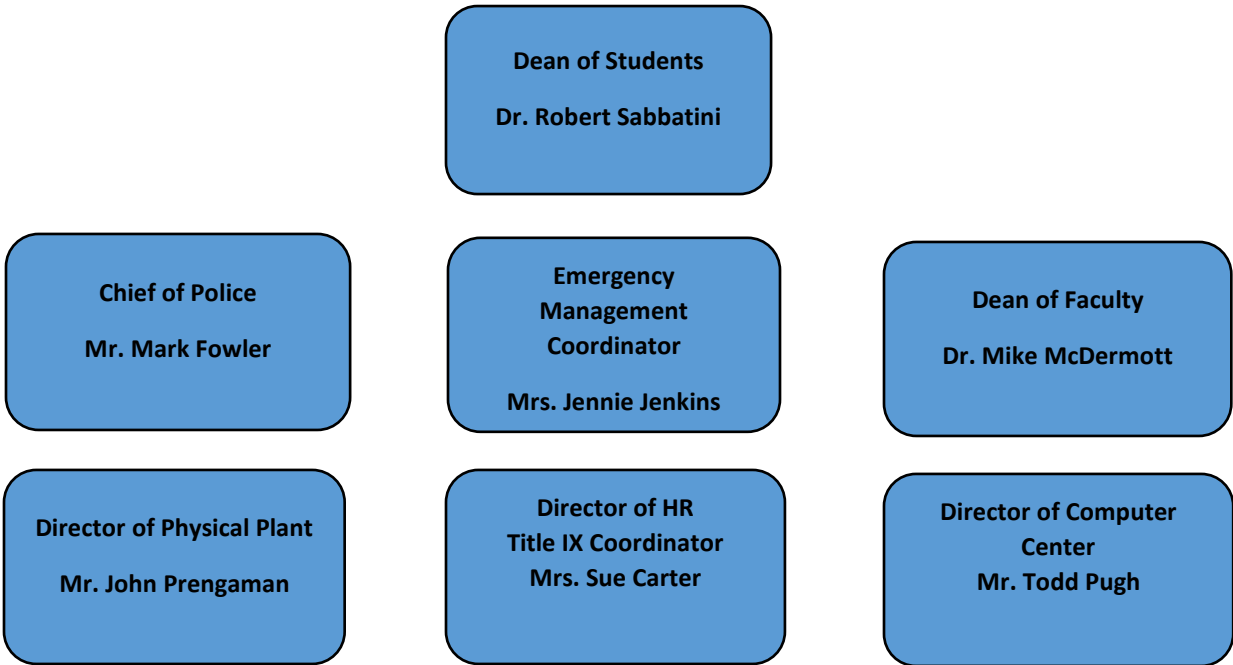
Dean of Students

Dr. Robert Sabbatini

Chief of Police

Mr. Mark Fowler

Emergency Management Coordinator

Mrs. Jennie Jenkins

Dean of Faculty

Dr. Mike McDermott

Director of Physical Plant

Mr. John Prengaman

Director of HR
Title IX Coordinator
Mrs. Sue Carter

Director of Computer Center
Mr. Todd Pugh